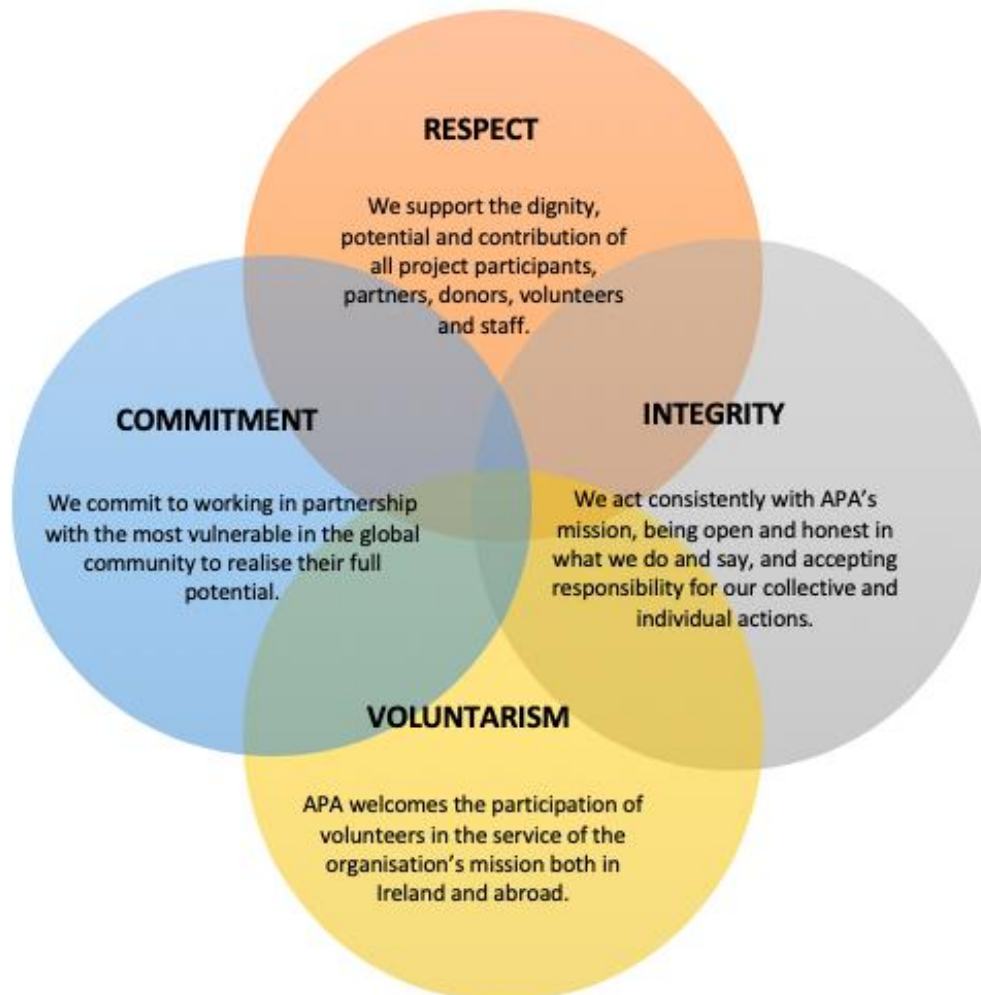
RESPECT

We support the dignity, potential and contribution of all project participants, partners, donors, volunteers and staff.

COMMITMENT

We commit to working in partnership with the most vulnerable in the global community to realise their full potential.

INTEGRITY

We act consistently with APA's mission, being open and honest in what we do and say, and accepting responsibility for our collective and individual actions.

VOLUNTARISM

APA welcomes the participation of volunteers in the service of the organisation's mission both in Ireland and abroad.